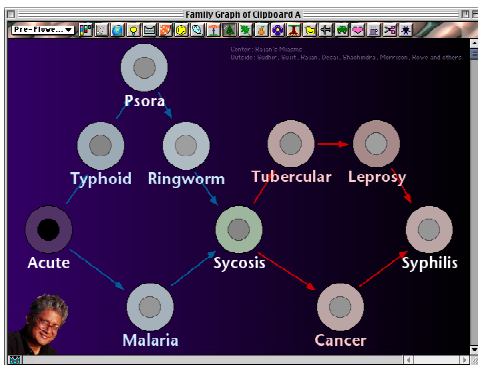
Family Graph of Clipboard A

Pre-Flowe...

Center: Rajan's Miasms
Outside: Sudhir, Bunt, Rajan, Desai, Shashendra, Morrison, Howe and others

Psora

Typhoid

Ringworm

Tubercular

Leprosy

Acute

Sycosis

Syphilis

Malaria

Cancer